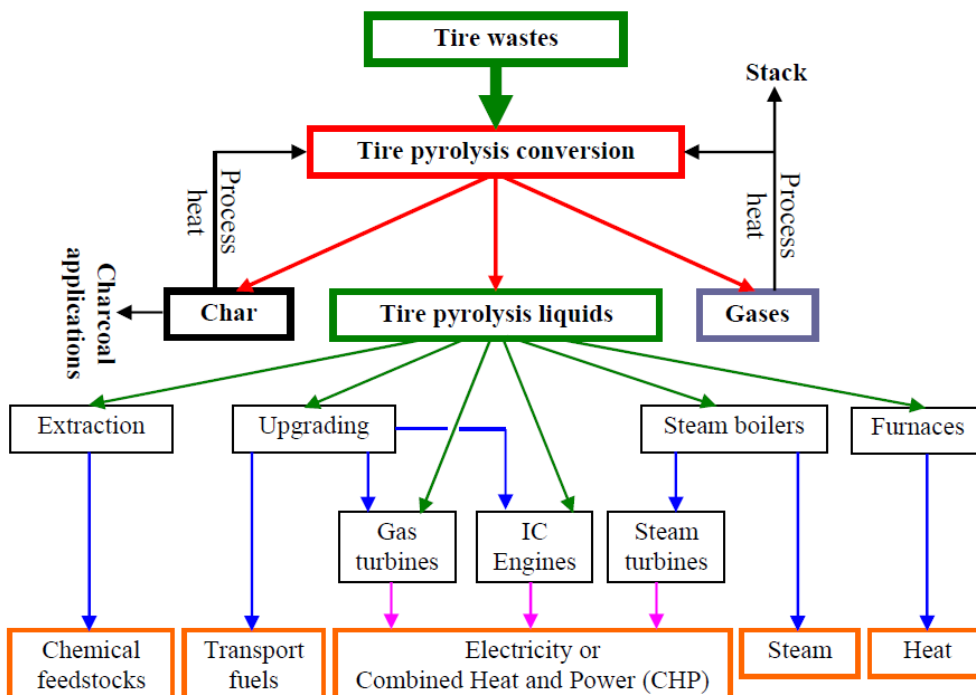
Tire wastes

Stack

Tire pyrolysis conversion

Process heat

Process heat

Charcoal applications

Char

Tire pyrolysis liquids

Gases

Extraction

Upgrading

Steam boilers

Furnaces

Gas turbines

IC Engines

Steam turbines

Chemical feedstocks

Transport fuels

Electricity or Combined Heat and Power (CHP)

Steam

Heat